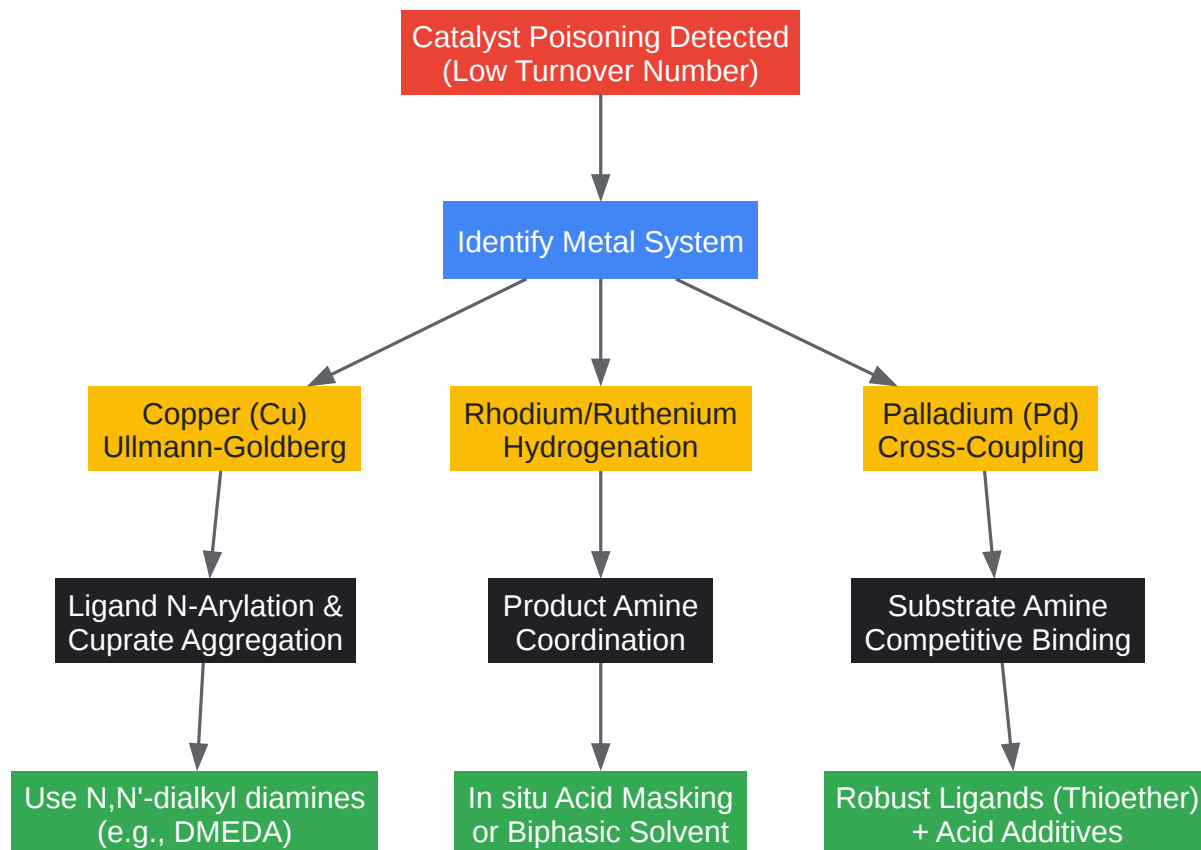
Catalyst Poisoning Detected
(Low Turnover Number)

Identify Metal System

Copper (Cu)
Ullmann-Goldberg

Ligand N-Arylation &
Cuprate Aggregation

Use N,N'-dialkyl diamines
(e.g., DMEDA)

Rhodium/Ruthenium
Hydrogenation

Product Amine
Coordination

In situ Acid Masking
or Biphasic Solvent

Palladium (Pd)
Cross-Coupling

Substrate Amine
Competitive Binding

Robust Ligands (Thioether)
+ Acid Additives